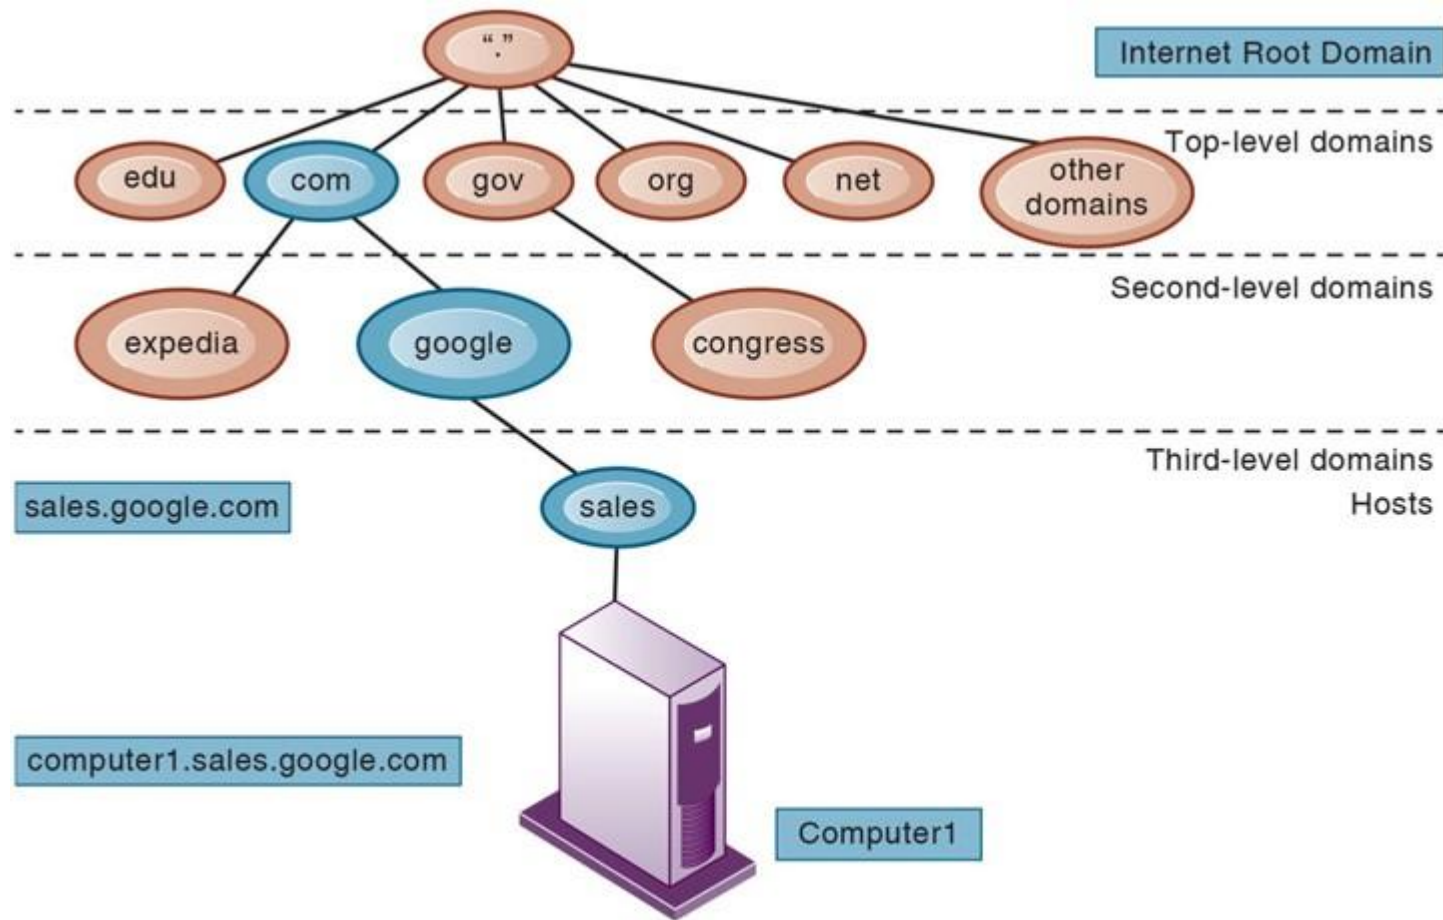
"."

Internet Root Domain

Top-level domains

edu

com

gov

org

net

other domains

Second-level domains

expedia

google

congress

Third-level domains

Hosts

sales.google.com

sales

computer1.sales.google.com

Computer1